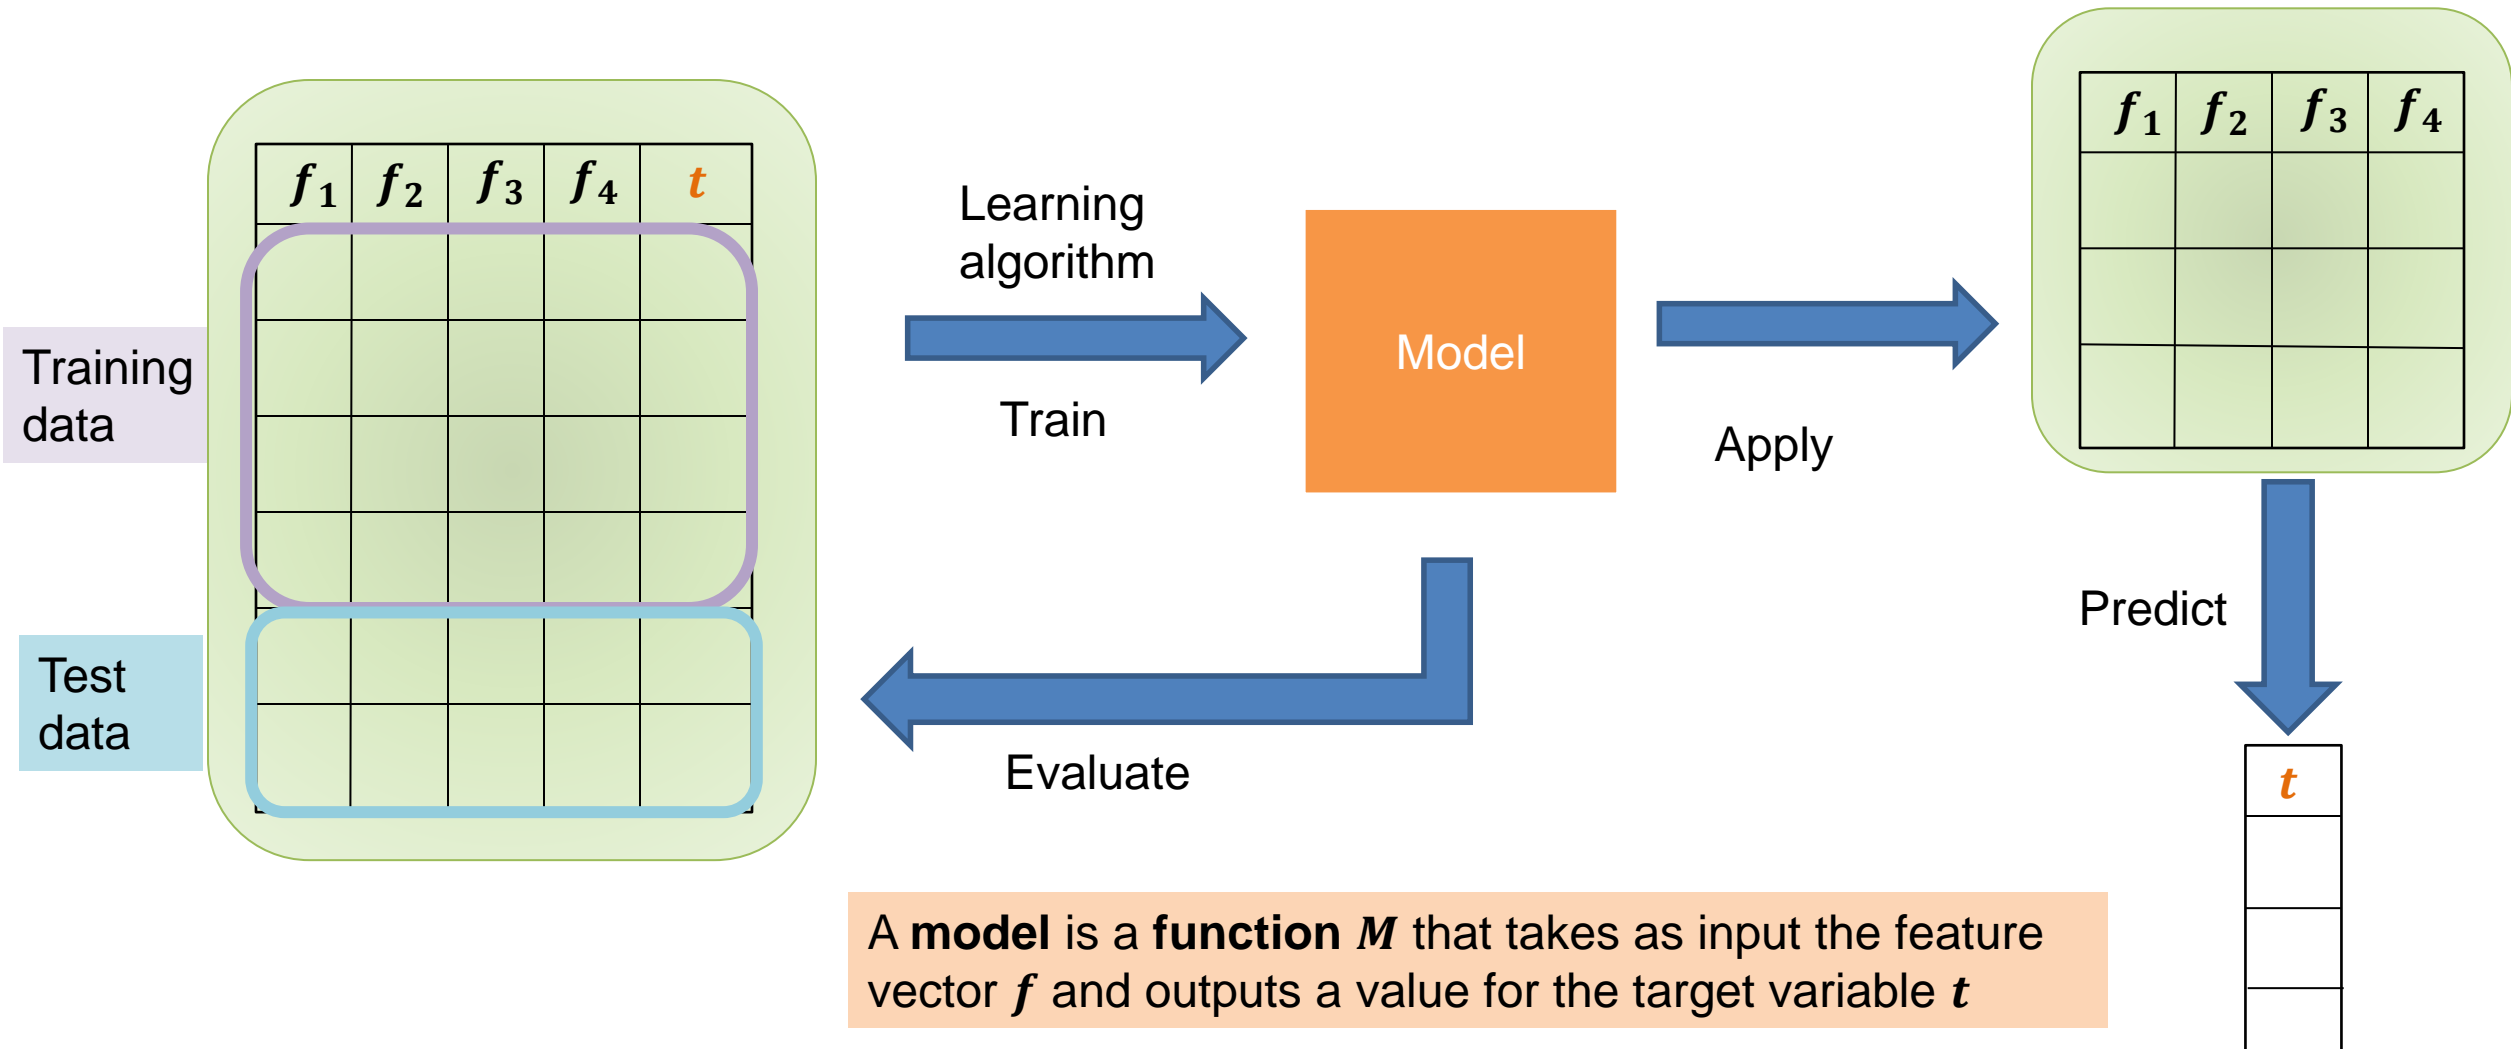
| $f_1$ | $f_2$ | $f_3$ | $f_4$ | $t$ |
|---|---|---|---|---|
| | | | | |
| | | | | |
| | | | | |
| | | | | |
| | | | | |
| | | | | |

Training data

Test data

Learning algorithm

Train

Model

Apply

| $f_1$ | $f_2$ | $f_3$ | $f_4$ |
|---|---|---|---|
| | | | |
| | | | |
| | | | |

Predict

| $t$ |
|---|
| |
| |
| |

Evaluate

A **model** is a **function** $M$ that takes as input the feature vector $f$ and outputs a value for the target variable $t$